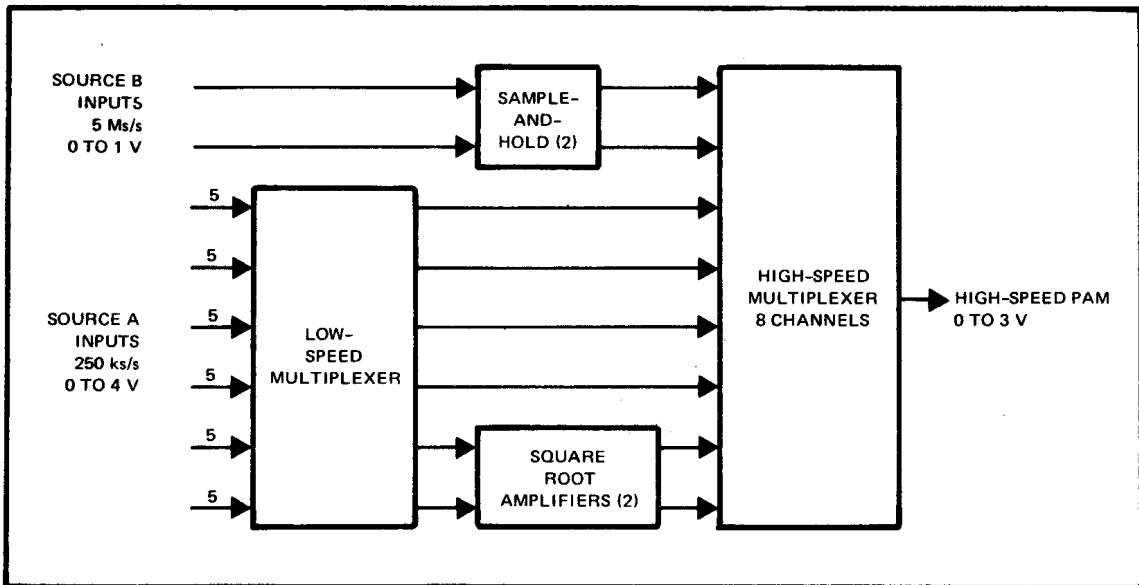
SOURCE B
INPUTS
5 Ms/s
0 TO 1 V

SAMPLE-AND-HOLD (2)

5
5
5
5
5
5

SOURCE A
INPUTS
250 ks/s
0 TO 4 V

LOW-SPEED MULTIPLEXER

SQUARE ROOT AMPLIFIERS (2)

HIGH-SPEED MULTIPLEXER 8 CHANNELS

HIGH-SPEED PAM
0 TO 3 V